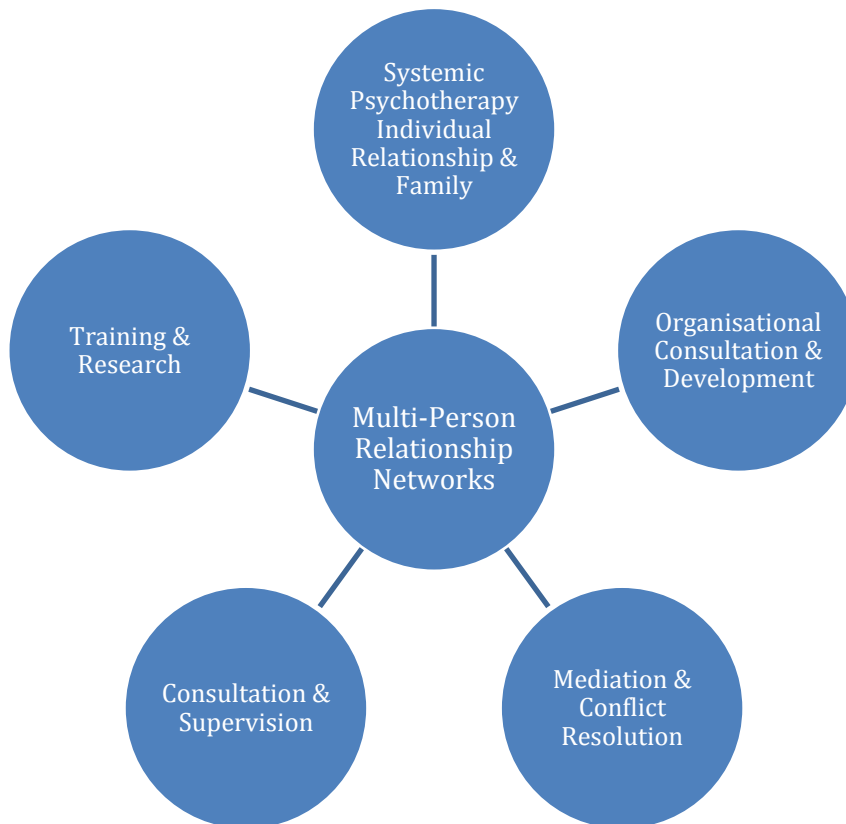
Systemic Psychotherapy Individual Relationship & Family

Training & Research

Organisational Consultation & Development

Multi-Person Relationship Networks

Consultation & Supervision

Mediation & Conflict Resolution